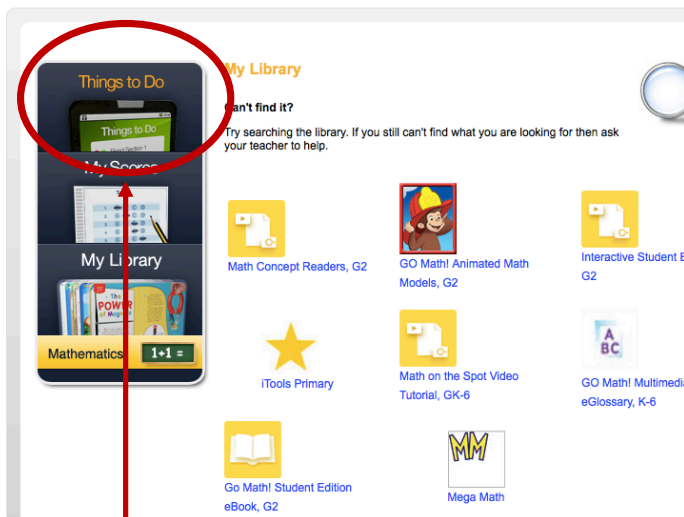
Things to Do

Things to Do

My Scores

My Library

Mathematics

1+1 =

My Library

Can't find it?

Try searching the library. If you still can't find what you are looking for then ask your teacher to help.

Math Concept Readers, G2

GO Math! Animated Math Models, G2

Interactive Student E G2

iTools Primary

Math on the Spot Video Tutorial, GK-6

GO Math! Multimedi eGlossary, K-6

Go Math! Student Edition eBook, G2

MM

Mega Math